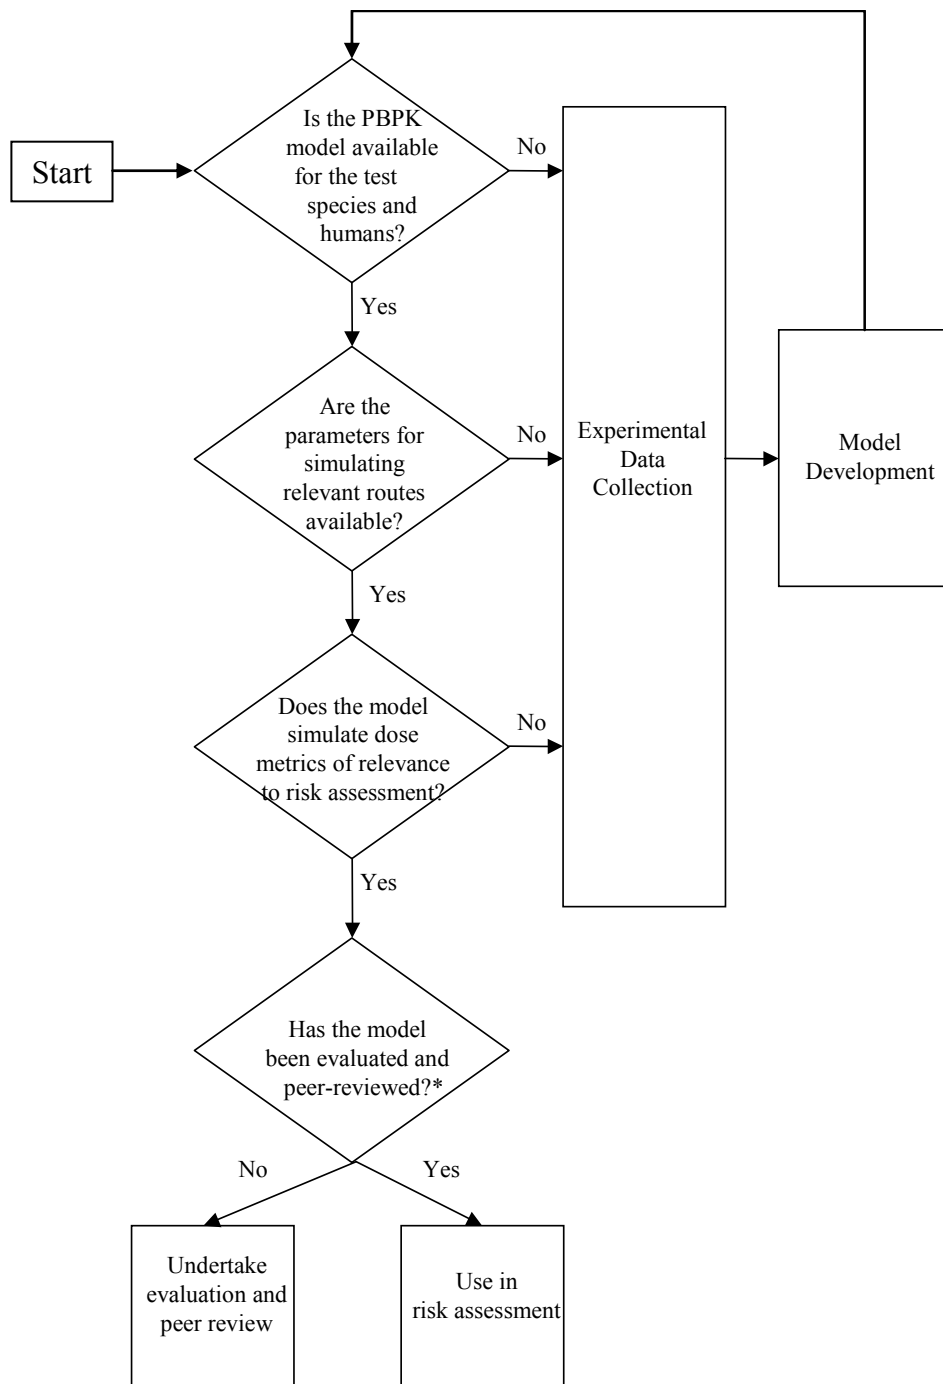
Start

Is the PBPK model available for the test species and humans?

No

Yes

Are the parameters for simulating relevant routes available?

No

Yes

Does the model simulate dose metrics of relevance to risk assessment?

No

Yes

Experimental Data Collection

Model Development

Has the model been evaluated and peer-reviewed?*

No

Yes

Undertake evaluation and peer review

Use in risk assessment